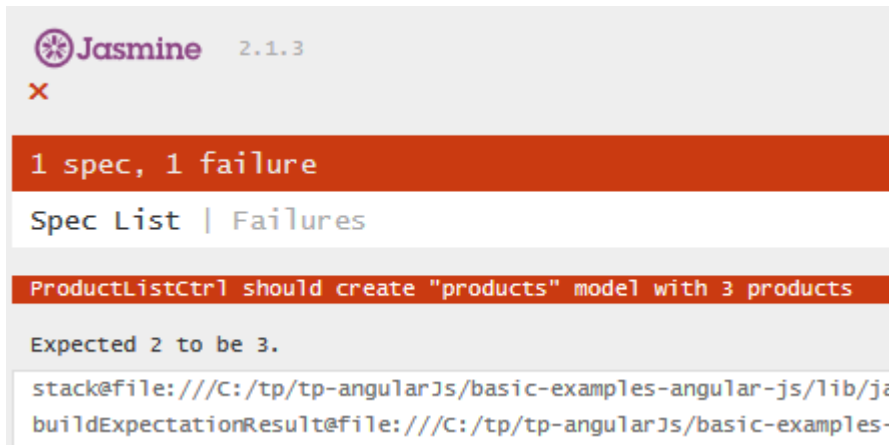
Jasmine 2.1.3
×

1 spec, 1 failure

Spec List | Failures

ProductListCtrl should create "products" model with 3 products

Expected 2 to be 3.

stack@file:///C:/tp/tp-angularJs/basic-examples-angular-js/lib/ja
buildExpectationResult@file:///C:/tp/tp-angularJs/basic-examples-